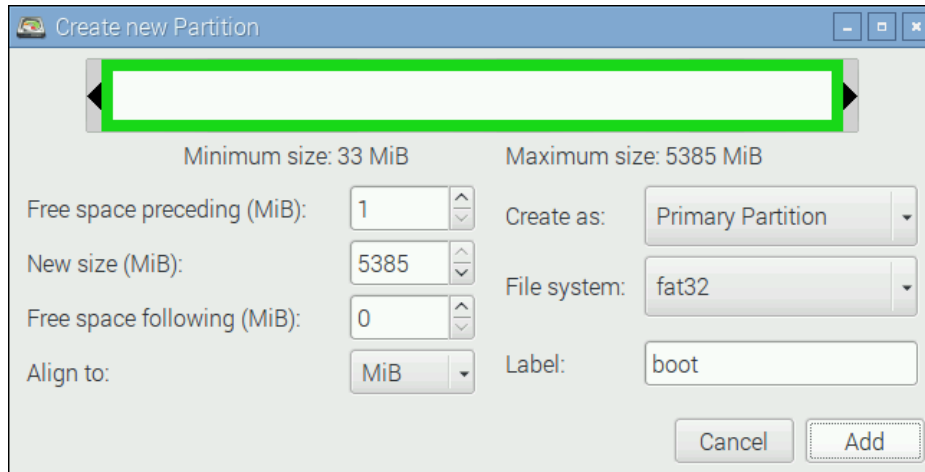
Create new Partition

Minimum size: 33 MiB

Maximum size: 5385 MiB

Free space preceding (MiB): 1

New size (MiB): 5385

Free space following (MiB): 0

Align to: MiB

Create as: Primary Partition

File system: fat32

Label: boot

Cancel

Add